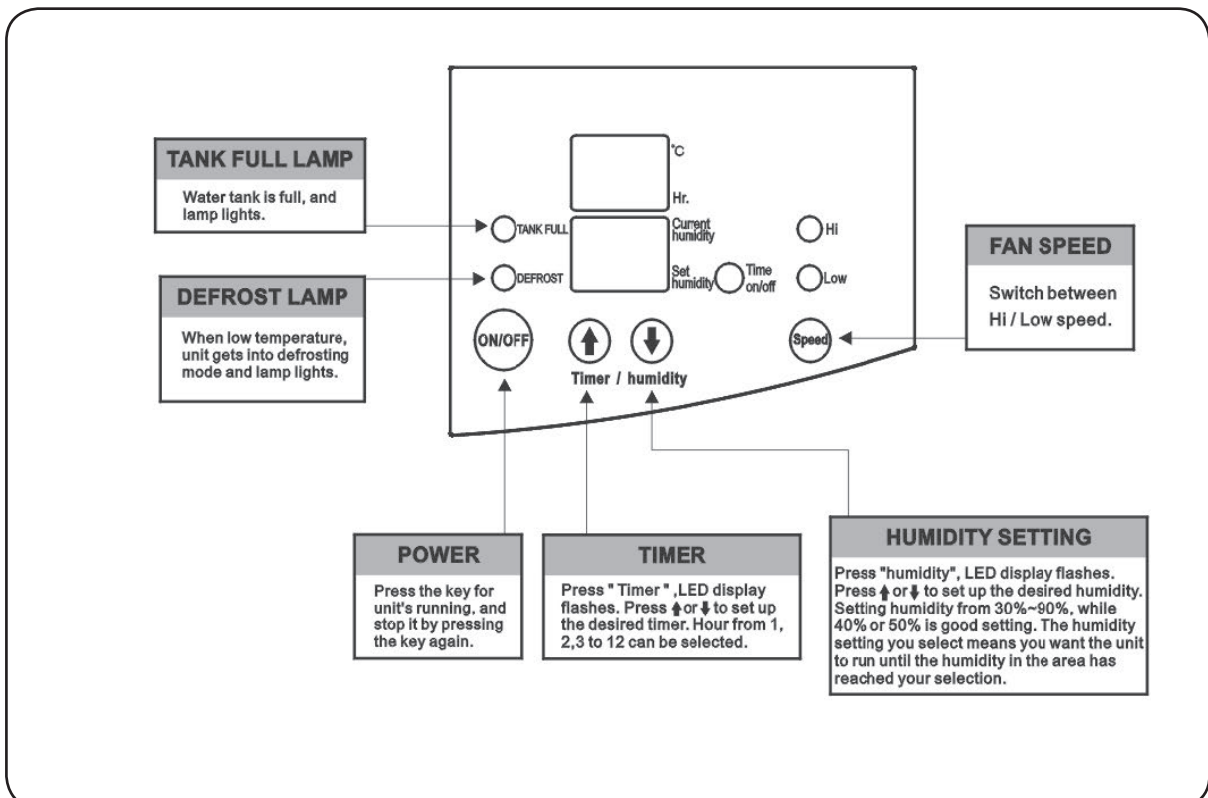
TANK FULL LAMP

Water tank is full, and lamp lights.

DEFROST LAMP

When low temperature, unit gets into defrosting mode and lamp lights.

°C

Hr.

TANK FULL

Current humidity

HI

DEFROST

Set humidity

Time on/off

Low

FAN SPEED

Switch between Hi / Low speed.

ON/OFF

Timer / humidity

Speed

POWER

Press the key for unit's running, and stop it by pressing the key again.

TIMER

Press " Timer " ,LED display flashes. Press ↑or↓ to set up the desired timer. Hour from 1, 2,3 to 12 can be selected.

HUMIDITY SETTING

Press "humidity", LED display flashes. Press ↑or↓ to set up the desired humidity. Setting humidity from 30%~90%, while 40% or 50% is good setting. The humidity setting you select means you want the unit to run until the humidity in the area has reached your selection.